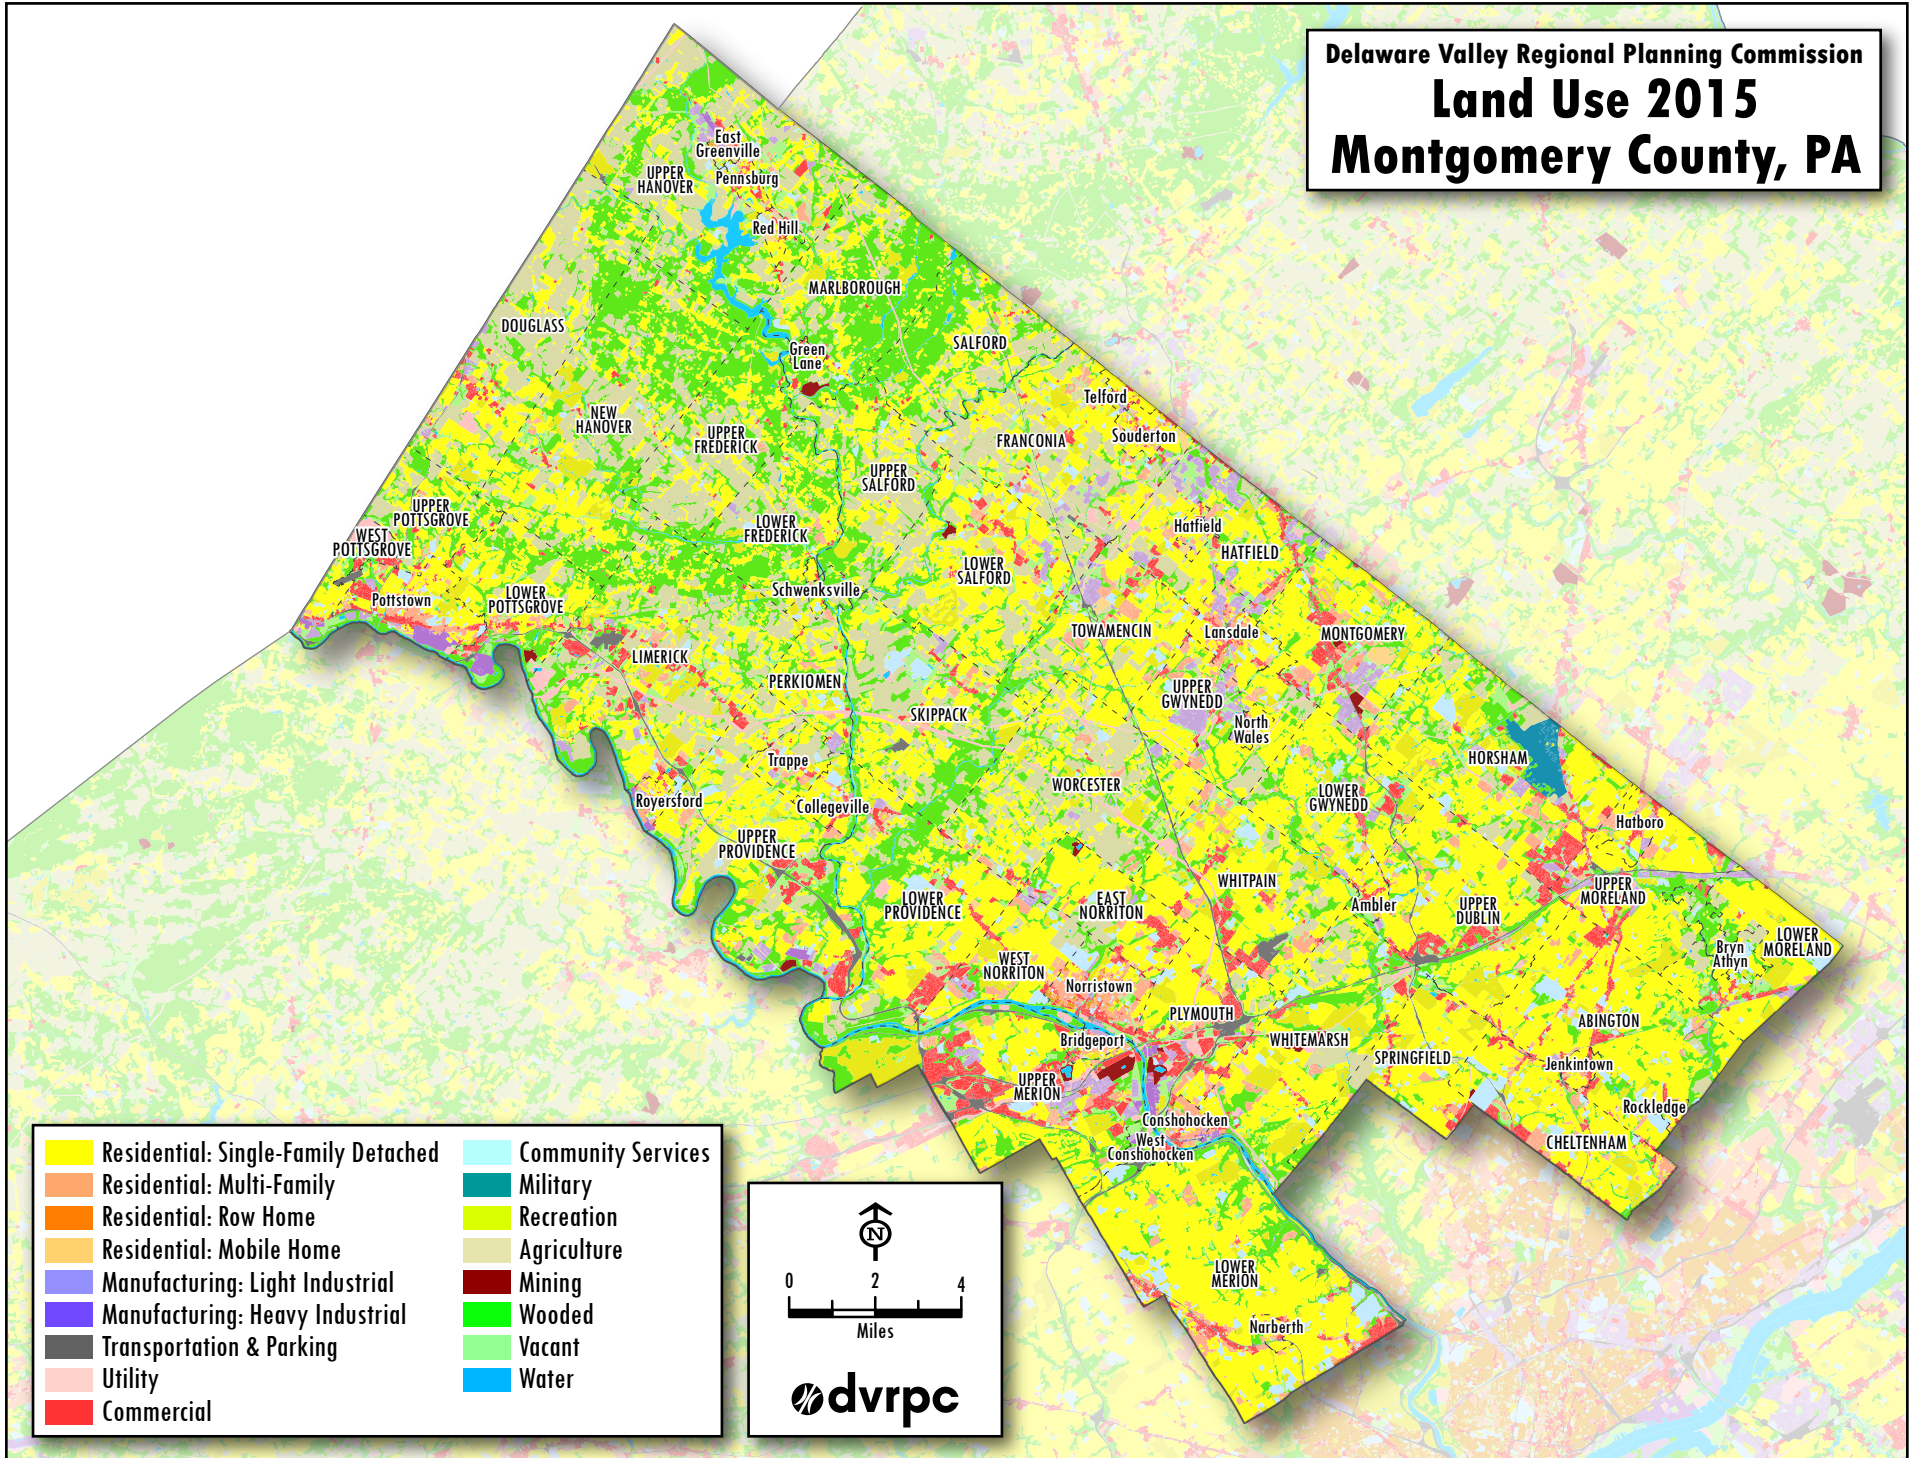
Delaware Valley Regional Planning Commission
Land Use 2015
Montgomery County, PA

East Greenville
UPPER HANOVER
Pennsburg
Red Hill
MARLBOROUGH
DOUGLASS
Green Lane
SALFORD
Telford
NEW HANOVER
UPPER FREDERICK
FRANCONIA
Souderton
UPPER SALFORD
UPPER POTTSGROVE
WEST POTTSGROVE
LOWER FREDERICK
Hatfield
HATFIELD
LOWER SALFORD
Pottstown
LOWER POTTSGROVE
Schwenksville
TOWAMENCIN
Lansdale
MONTGOMERY
LIMERICK
PERKIOMEN
UPPER GWYNEDD
SKIPPACK
North Wales
HORSHAM
Trappe
WORCESTER
LOWER GWYNEDD
Royersford
Collegeville
Hatboro
UPPER PROVIDENCE
WHITPAIN
UPPER MORELAND
LOWER PROVIDENCE
EAST NORRITON
Ambler
UPPER DUBLIN
LOWER MORELAND
Bryn Athyn
WEST NORRITON
Norristown
PLYMOUTH
ABINGTON
Bridgeport
WHITEMARSH
SPRINGFIELD
Jenkintown
UPPER MERION
Conshohocken
Rockledge
West Conshohocken
CHELTENHAM
LOWER MERION
Narberth

Residential: Single-Family Detached
Residential: Multi-Family
Residential: Row Home
Residential: Mobile Home
Manufacturing: Light Industrial
Manufacturing: Heavy Industrial
Transportation & Parking
Utility
Commercial
Community Services
Military
Recreation
Agriculture
Mining
Wooded
Vacant
Water

N
0 2 4
Miles
dvrpc